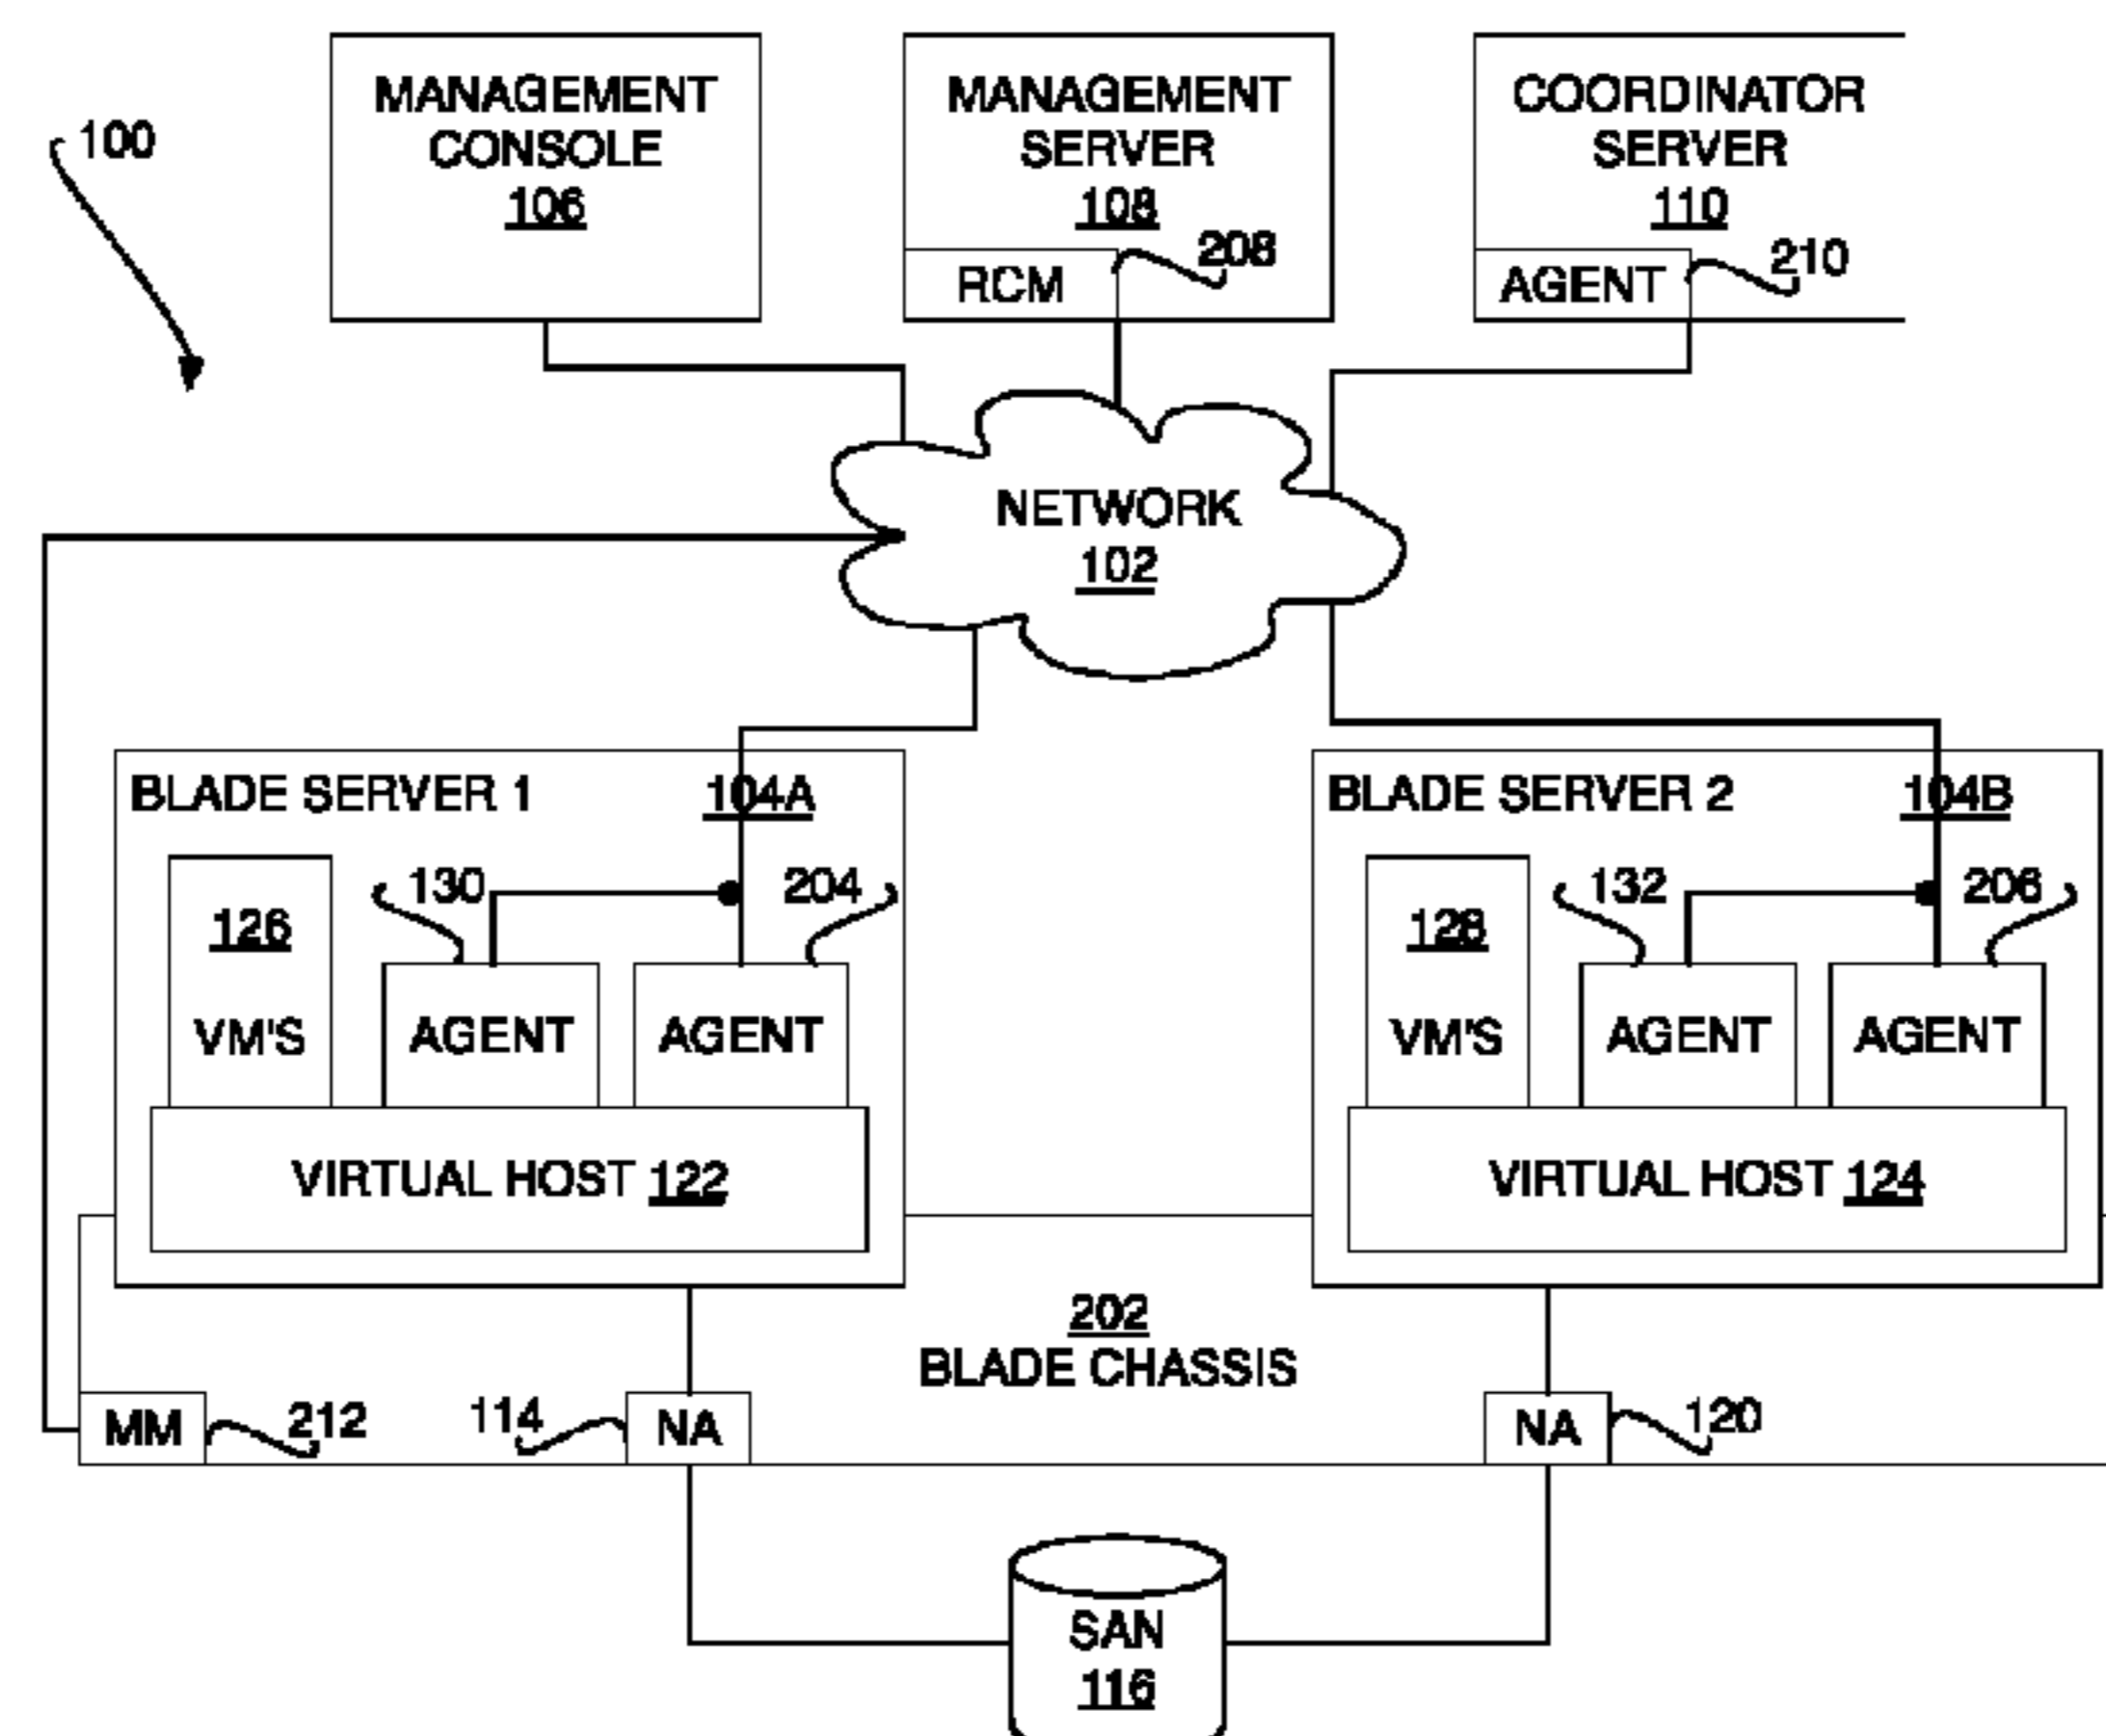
100

MANAGEMENT CONSOLE 106

MANAGEMENT SERVER 108

RCM

208

COORDINATOR SERVER 110

AGENT

210

NETWORK 102

BLADE SERVER 1 104A

126

VM'S

130

AGENT

204

AGENT

VIRTUAL HOST 122

BLADE SERVER 2 104B

128

VM'S

132

AGENT

206

AGENT

VIRTUAL HOST 124

202
BLADE CHASSIS

MM

212

114

NA

NA

120

SAN
116